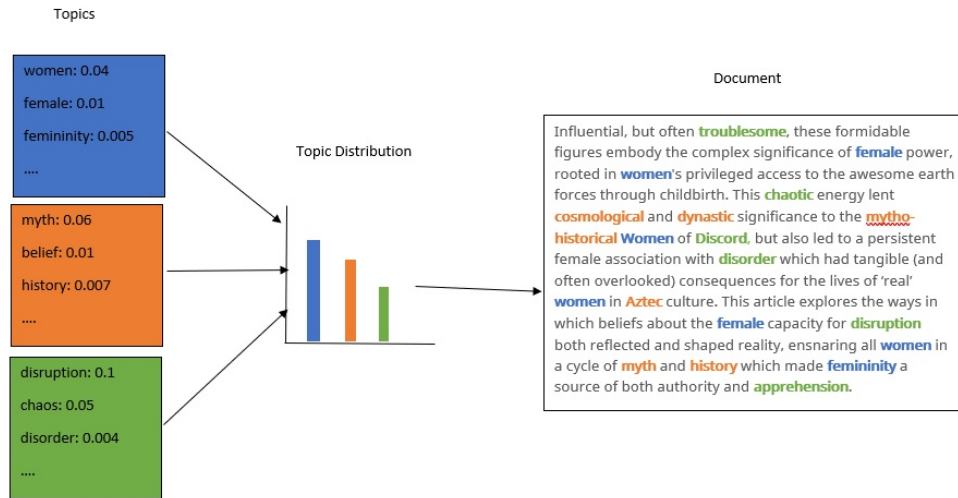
Topics

women: 0.04

female: 0.01

femininity: 0.005

....

myth: 0.06

belief: 0.01

history: 0.007

....

disruption: 0.1

chaos: 0.05

disorder: 0.004

....

Topic Distribution

Document

Influential, but often troublesome, these formidable figures embody the complex significance of female power, rooted in women's privileged access to the awesome earth forces through childbirth. This chaotic energy lent cosmological and dynastic significance to the mythohistorical Women of Discord, but also led to a persistent female association with disorder which had tangible (and often overlooked) consequences for the lives of 'real' women in Aztec culture. This article explores the ways in which beliefs about the female capacity for disruption both reflected and shaped reality, ensnaring all women in a cycle of myth and history which made femininity a source of both authority and apprehension.